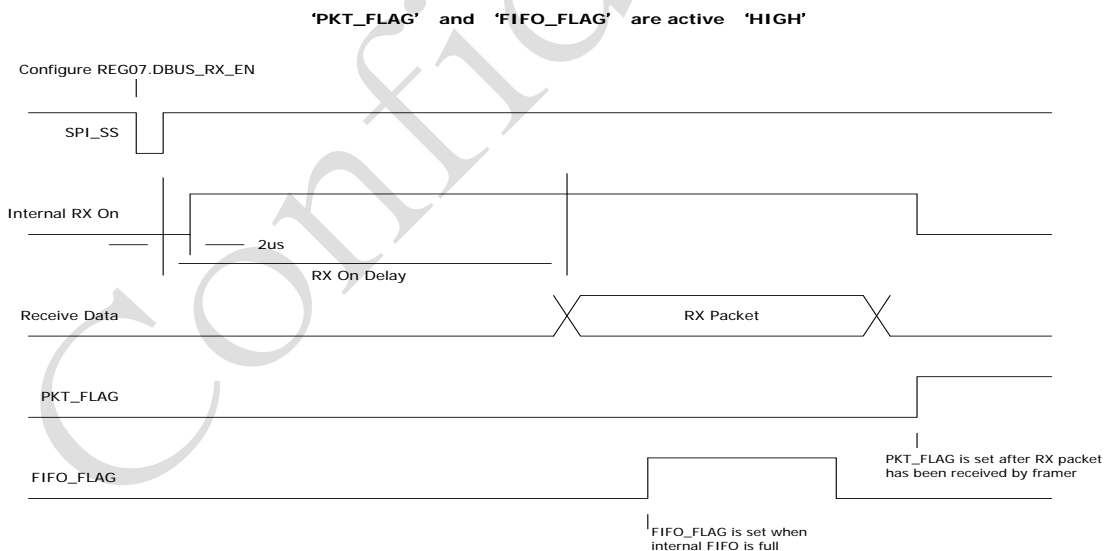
'PKT_FLAG' and 'FIFO_FLAG' are active 'HIGH'

Configure REG07.DBUS_RX_EN

SPI_SS

Internal RX On

2us

RX On Delay

Receive Data

RX Packet

PKT_FLAG

PKT_FLAG is set after RX packet has been received by framer

FIFO_FLAG

FIFO_FLAG is set when internal FIFO is full

Confidential